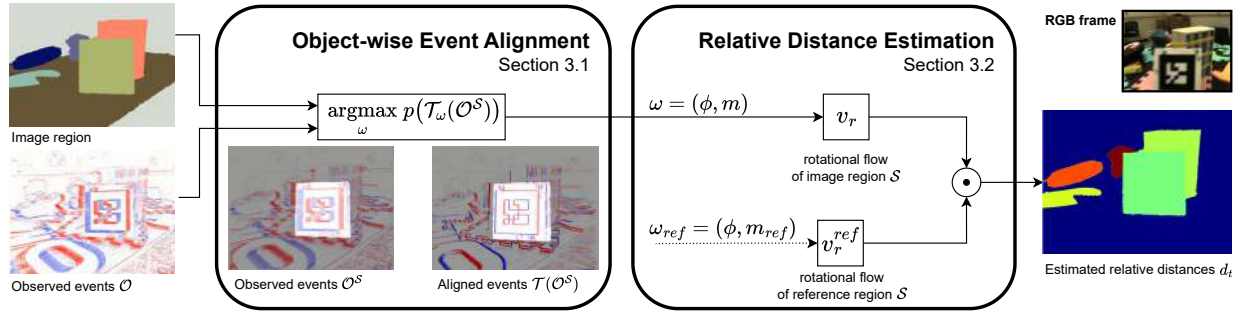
Image region

Observed events $\mathcal{O}$

Object-wise Event Alignment
Section 3.1

$\underset{\omega}{\operatorname{argmax}}\ p\big(\mathcal{T}_{\omega}(\mathcal{O}^{\mathcal{S}})\big)$

Observed events $\mathcal{O}^{\mathcal{S}}$

Aligned events $\mathcal{T}(\mathcal{O}^{\mathcal{S}})$

Relative Distance Estimation
Section 3.2

$\omega = (\phi, m)$

$v_r$

rotational flow of image region $\mathcal{S}$

$\omega_{ref} = (\phi, m_{ref})$

$v_r^{ref}$

rotational flow of reference region $\mathcal{S}$

$\odot$

RGB frame

Estimated relative distances $d_t$